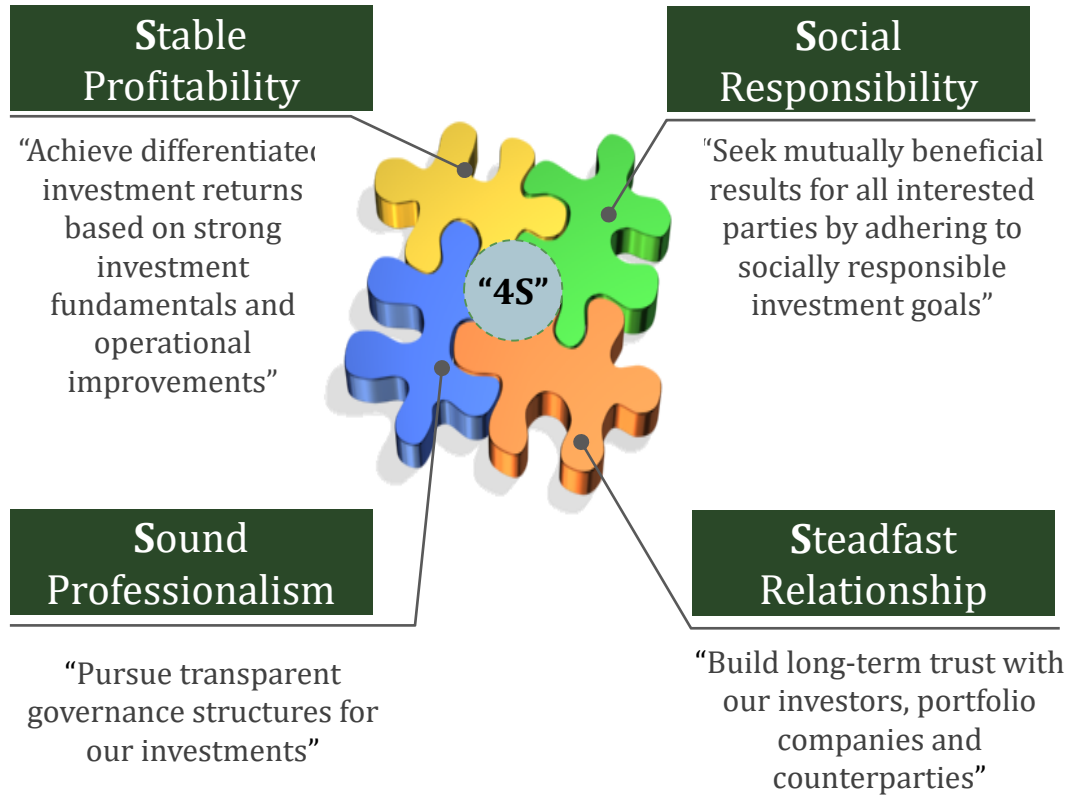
Stable Profitability

"Achieve differentiated investment returns based on strong investment fundamentals and operational improvements"

Social Responsibility

"Seek mutually beneficial results for all interested parties by adhering to socially responsible investment goals"

"4S"

Sound Professionalism

"Pursue transparent governance structures for our investments"

Steadfast Relationship

"Build long-term trust with our investors, portfolio companies and counterparties"